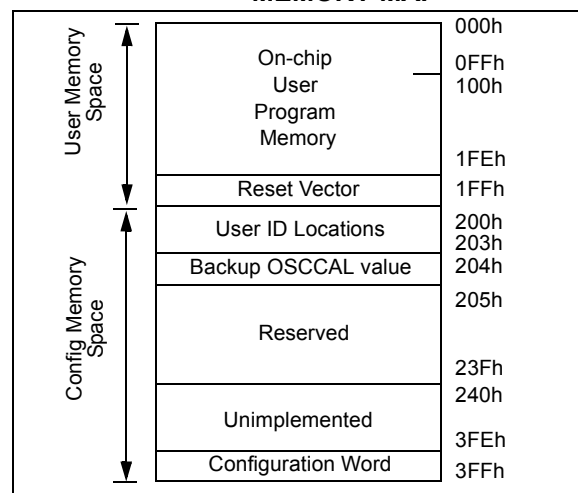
MEMORY MAP

User Memory Space

Config Memory Space

On-chip User Program Memory

Reset Vector

User ID Locations

Backup OSCCAL value

Reserved

Unimplemented

Configuration Word

000h
0FFh
100h
1FEh
1FFh
200h
203h
204h
205h
23Fh
240h
3FEh
3FFh